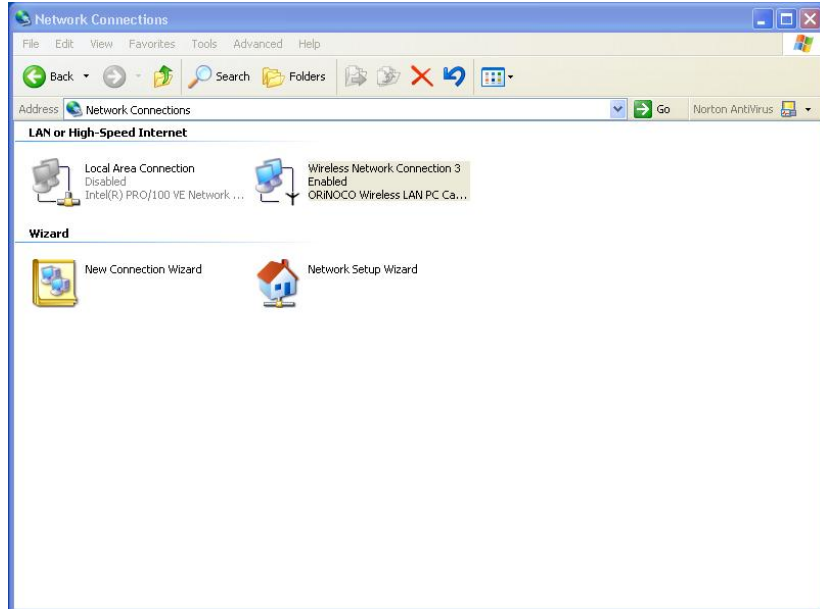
Network Connections

File Edit View Favorites Tools Advanced Help

Back Search Folders

Address Network Connections Go Norton AntiVirus

LAN or High-Speed Internet

Local Area Connection
Disabled
Intel(R) PRO/100 VE Network ...

Wireless Network Connection 3
Enabled
ORiNOCO Wireless LAN PC Ca...

Wizard

New Connection Wizard

Network Setup Wizard